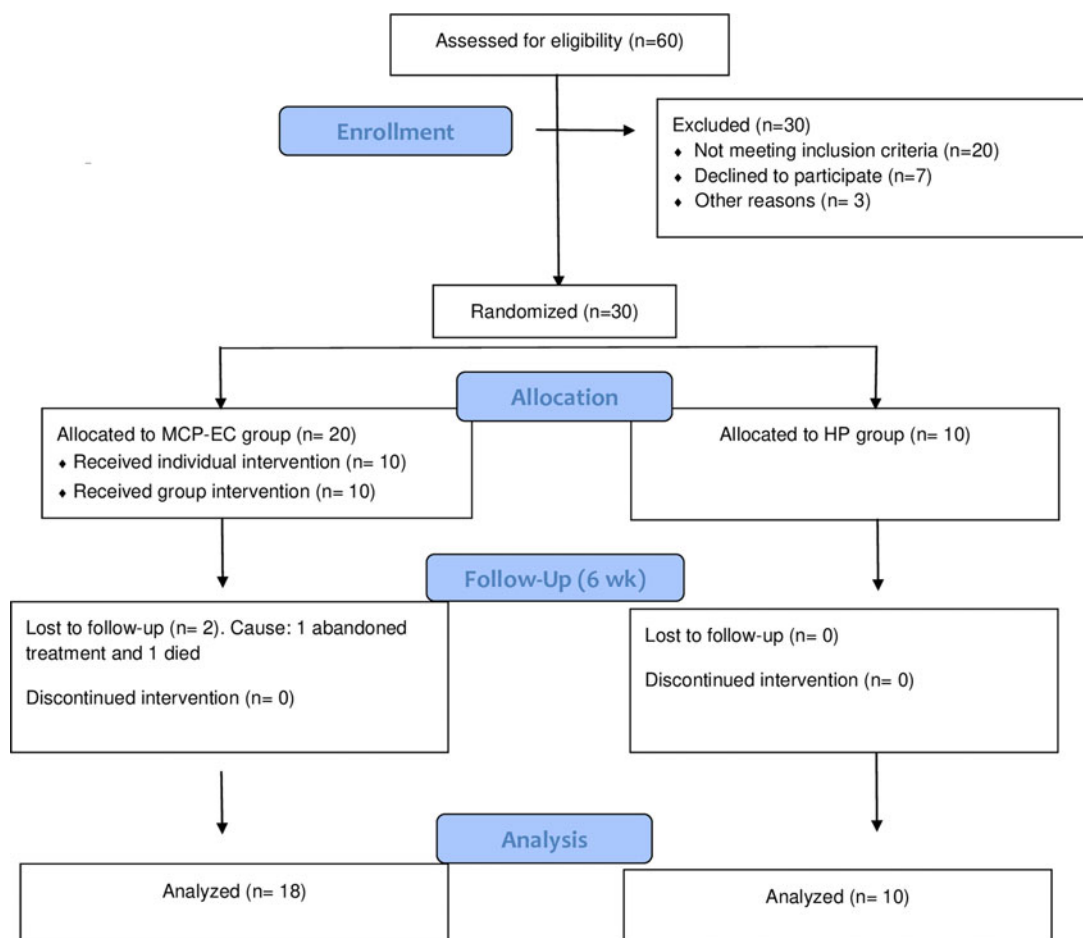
Assessed for eligibility (n=60)

Enrollment

Excluded (n=30)
- Not meeting inclusion criteria (n=20)
- Declined to participate (n=7)
- Other reasons (n= 3)

Randomized (n=30)

Allocation

Allocated to MCP-EC group (n= 20)
- Received individual intervention (n= 10)
- Received group intervention (n= 10)

Allocated to HP group (n= 10)

Follow-Up (6 wk)

Lost to follow-up (n= 2). Cause: 1 abandoned treatment and 1 died

Discontinued intervention (n= 0)

Lost to follow-up (n= 0)

Discontinued intervention (n= 0)

Analysis

Analyzed (n= 18)

Analyzed (n= 10)